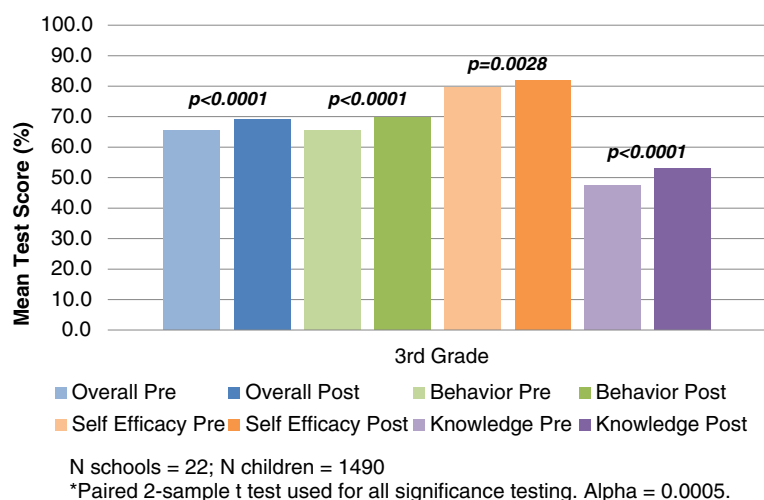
Mean Test Score (%)

100.0
90.0
80.0
70.0
60.0
50.0
40.0
30.0
20.0
10.0
0.0

p<0.0001
p<0.0001
p=0.0028
p<0.0001

3rd Grade

Overall Pre
Overall Post
Behavior Pre
Behavior Post
Self Efficacy Pre
Self Efficacy Post
Knowledge Pre
Knowledge Post

N schools = 22; N children = 1490
*Paired 2-sample t test used for all significance testing. Alpha = 0.0005.